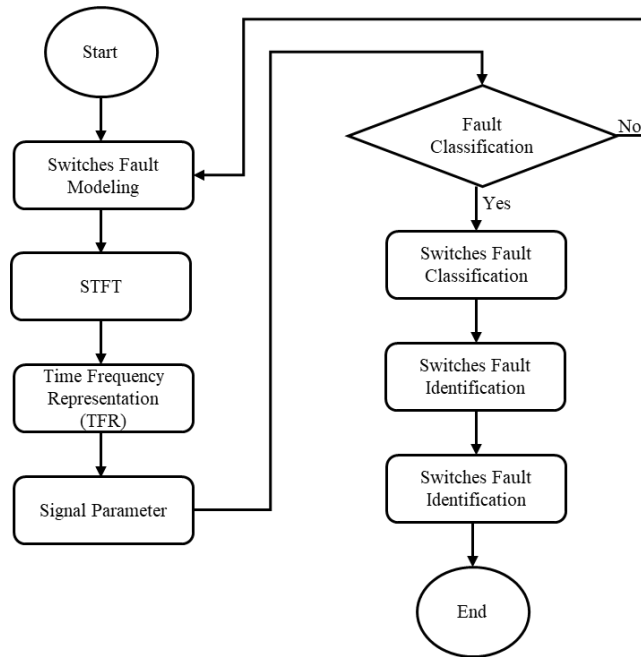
Start

Switches Fault Modeling

STFT

Time Frequency Representation (TFR)

Signal Parameter

Fault Classification

No

Yes

Switches Fault Classification

Switches Fault Identification

Switches Fault Identification

End